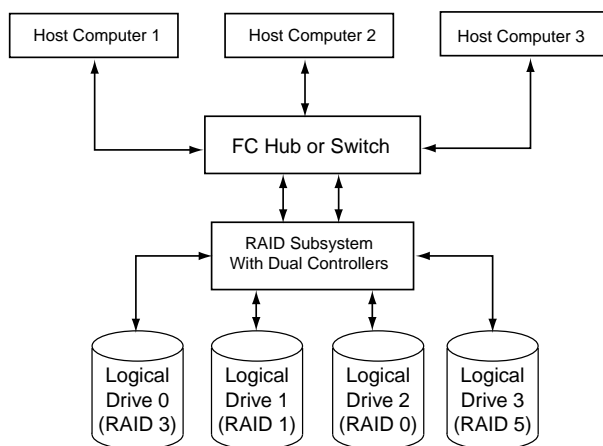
Host Computer 1

Host Computer 2

Host Computer 3

FC Hub or Switch

RAID Subsystem With Dual Controllers

Logical Drive 0 (RAID 3)

Logical Drive 1 (RAID 1)

Logical Drive 2 (RAID 0)

Logical Drive 3 (RAID 5)